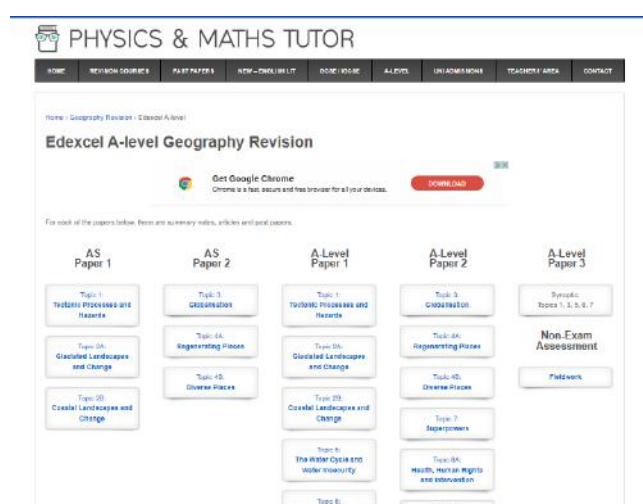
PHYSICS & MATHS TUTOR

HOME | REVISION COURSES | PAST PAPERS | NEW – ENGLISH LIT | GCSE / IGCSE | A-LEVEL | UNI ADMISSIONS | TEACHERS' AREA | CONTACT

Home › Geography Revision › Edexcel A-level

Edexcel A-level Geography Revision

Get Google Chrome
Chrome is a fast, secure and free browser for all your devices.
DOWNLOAD

For each of the papers below, there are summary notes, articles and past papers.

AS
Paper 1

Topic 1:
Tectonic Processes and Hazards

Topic 2A:
Glaciated Landscapes and Change

Topic 2B:
Coastal Landscapes and Change

AS
Paper 2

Topic 3:
Globalisation

Topic 4A:
Regenerating Places

Topic 4B:
Diverse Places

A-Level
Paper 1

Topic 1:
Tectonic Processes and Hazards

Topic 2A:
Glaciated Landscapes and Change

Topic 2B:
Coastal Landscapes and Change

Topic 5:
The Water Cycle and Water Insecurity

Topic 6:

A-Level
Paper 2

Topic 3:
Globalisation

Topic 4A:
Regenerating Places

Topic 4B:
Diverse Places

Topic 7
Superpowers

Topic 8A:
Health, Human Rights and Intervention

A-Level
Paper 3

Synoptic
Topics 1, 3, 5, 6, 7

Non-Exam
Assessment

Fieldwork